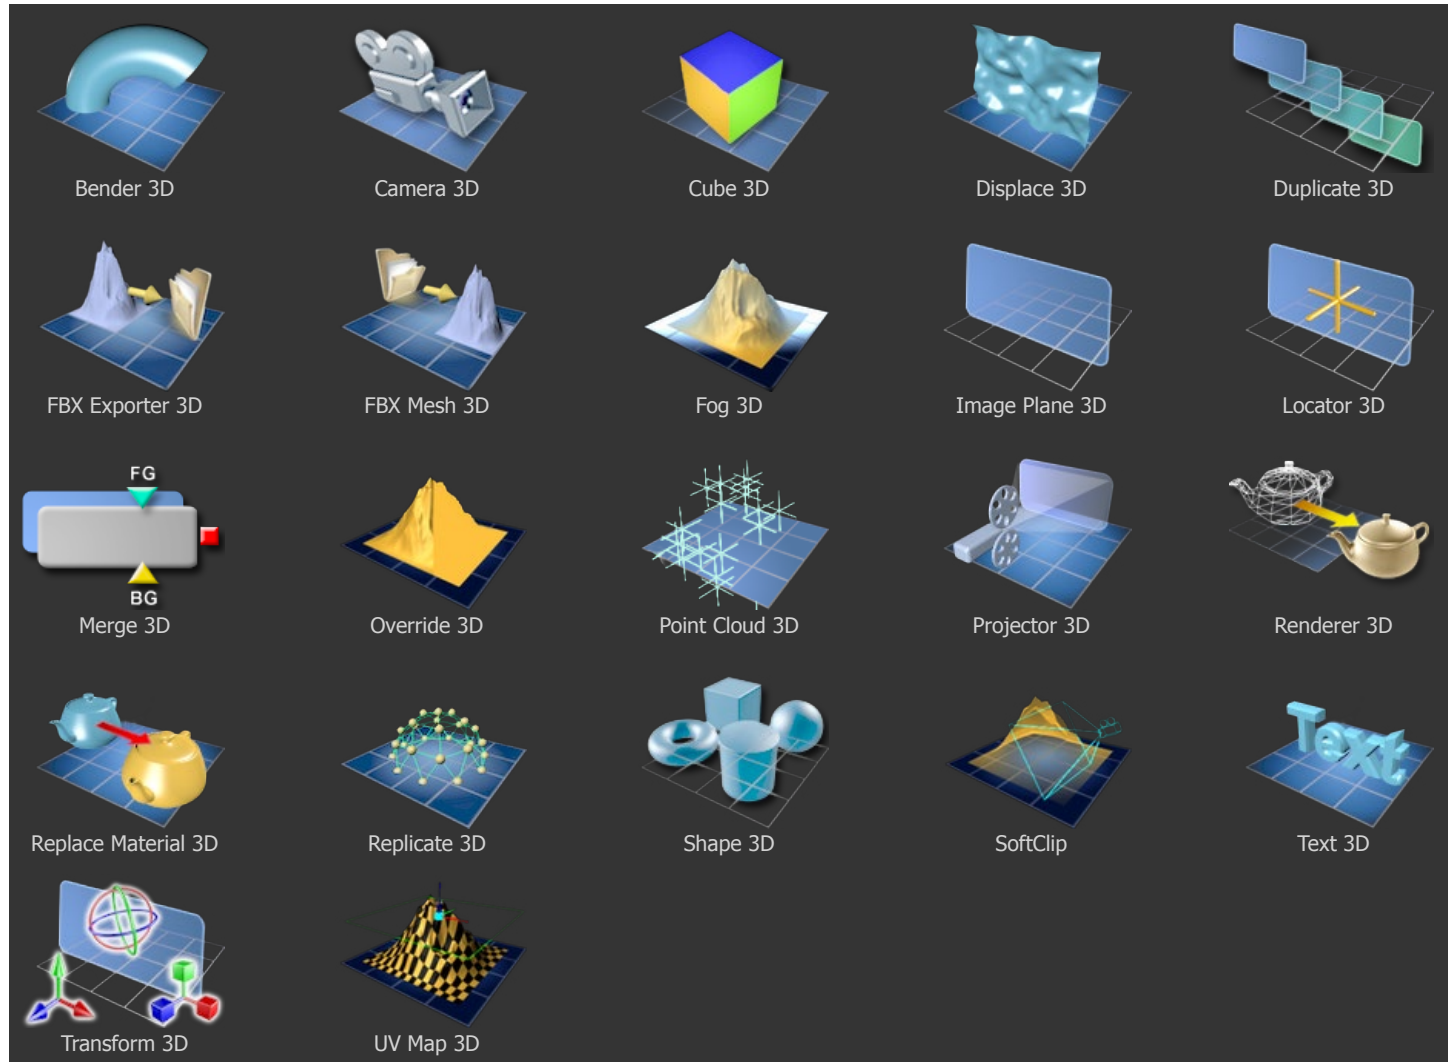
Bender 3D
Camera 3D
Cube 3D
Displace 3D
Duplicate 3D

FBX Exporter 3D
FBX Mesh 3D
Fog 3D
Image Plane 3D
Locator 3D

FG
BG
Merge 3D
Override 3D
Point Cloud 3D
Projector 3D
Renderer 3D

Replace Material 3D
Replicate 3D
Shape 3D
SoftClip
Text
Text 3D

Transform 3D
UV Map 3D